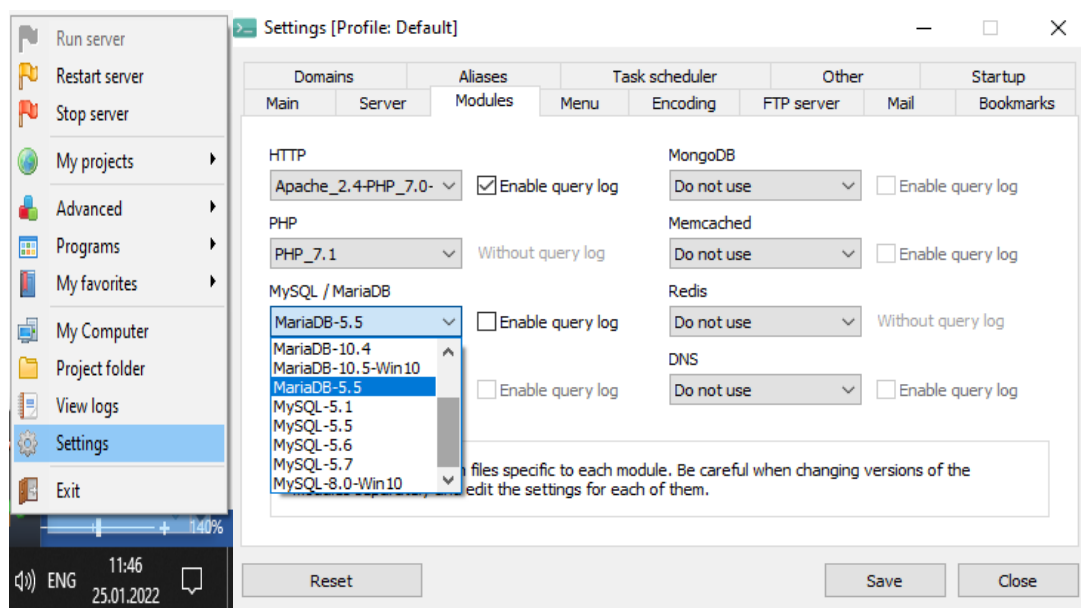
Run server
Restart server
Stop server
My projects
Advanced
Programs
My favorites
My Computer
Project folder
View logs
Settings
Exit

140%

ENG 11:46 25.01.2022

Settings [Profile: Default]

Domains | Aliases | Task scheduler | Other | Startup
Main | Server | Modules | Menu | Encoding | FTP server | Mail | Bookmarks

HTTP
Apache_2.4-PHP_7.0-
Enable query log

MongoDB
Do not use
Enable query log

PHP
PHP_7.1
Without query log

Memcached
Do not use
Enable query log

MySQL / MariaDB
MariaDB-5.5
Enable query log

Redis
Do not use
Without query log

MariaDB-10.4
MariaDB-10.5-Win10
MariaDB-5.5
MySQL-5.1
MySQL-5.5
MySQL-5.6
MySQL-5.7
MySQL-8.0-Win10

Enable query log

DNS
Do not use
Enable query log

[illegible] files specific to each module. Be careful when changing versions of the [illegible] edit the settings for each of them.

Reset
Save
Close